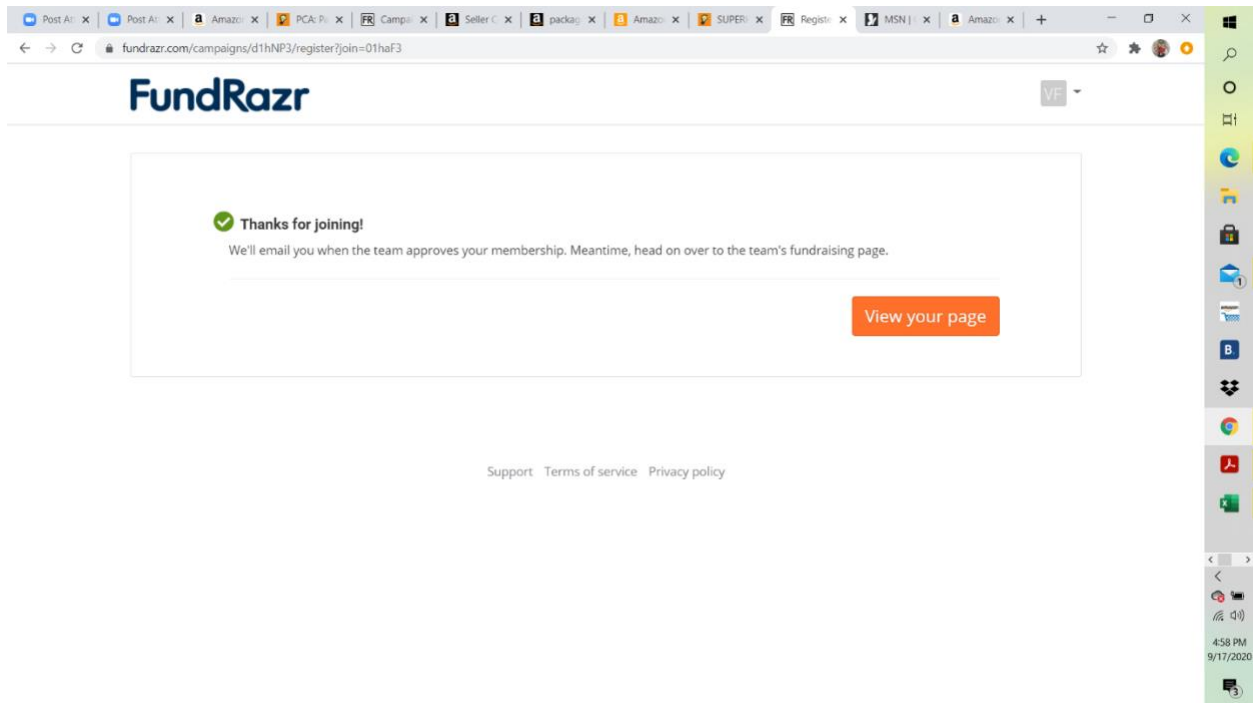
Post A | Post A | Amazo | PCA: P | Campa | Seller | packag | Amazo | SUPER | Registe | MSN | Amazo

fundrazr.com/campaigns/d1hNP3/register?join=01haF3

FundRazr

VF

Thanks for joining!

We'll email you when the team approves your membership. Meantime, head on over to the team's fundraising page.

View your page

Support Terms of service Privacy policy

B

4:58 PM
9/17/2020